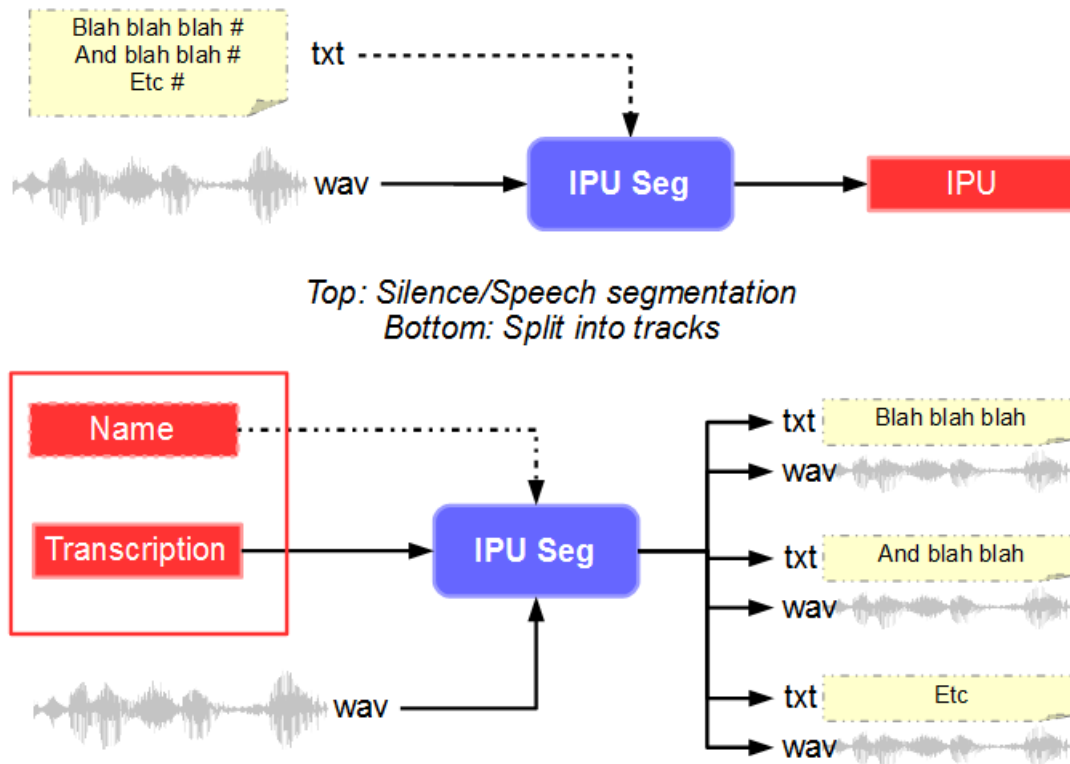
Blah blah blah #
And blah blah #
Etc #

txt

wav

IPU Seg

IPU

*Top: Silence/Speech segmentation*
*Bottom: Split into tracks*

Name

Transcription

IPU Seg

wav

txt Blah blah blah
wav

txt And blah blah
wav

txt Etc
wav